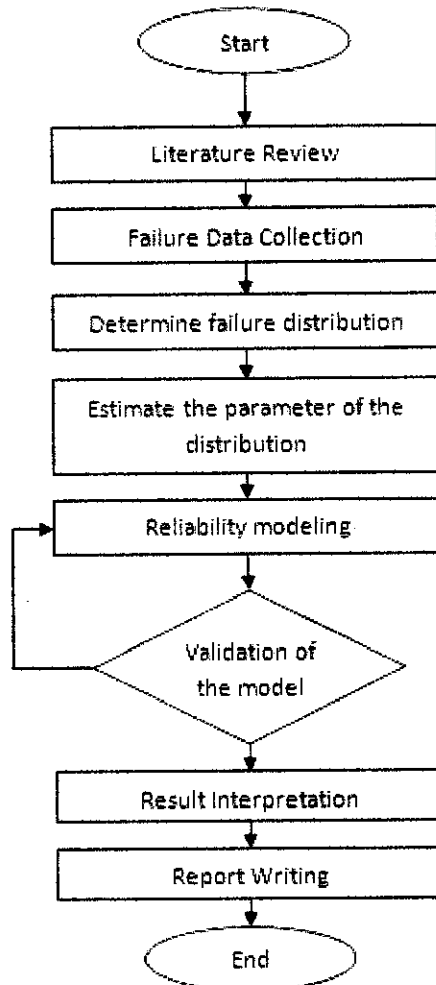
Start

Literature Review

Failure Data Collection

Determine failure distribution

Estimate the parameter of the distribution

Reliability modeling

Validation of the model

Result Interpretation

Report Writing

End